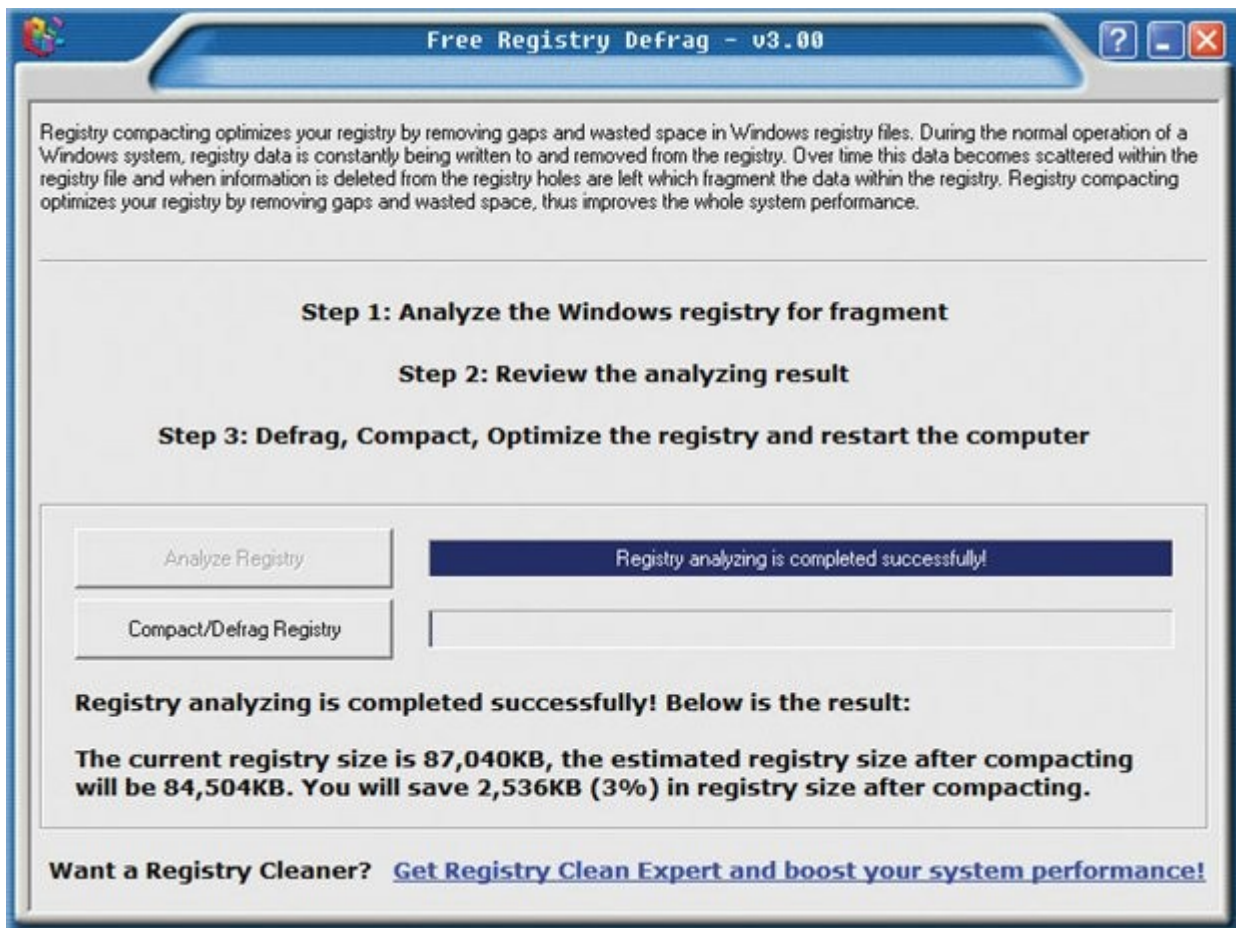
Free Registry Defrag - v3.00

?

Registry compacting optimizes your registry by removing gaps and wasted space in Windows registry files. During the normal operation of a Windows system, registry data is constantly being written to and removed from the registry. Over time this data becomes scattered within the registry file and when information is deleted from the registry holes are left which fragment the data within the registry. Registry compacting optimizes your registry by removing gaps and wasted space, thus improves the whole system performance.

Step 1: Analyze the Windows registry for fragment

Step 2: Review the analyzing result

Step 3: Defrag, Compact, Optimize the registry and restart the computer

Analyze Registry

Registry analyzing is completed successfully!

Compact/Defrag Registry

Registry analyzing is completed successfully! Below is the result:

The current registry size is 87,040KB, the estimated registry size after compacting will be 84,504KB. You will save 2,536KB (3%) in registry size after compacting.

Want a Registry Cleaner? Get Registry Clean Expert and boost your system performance!